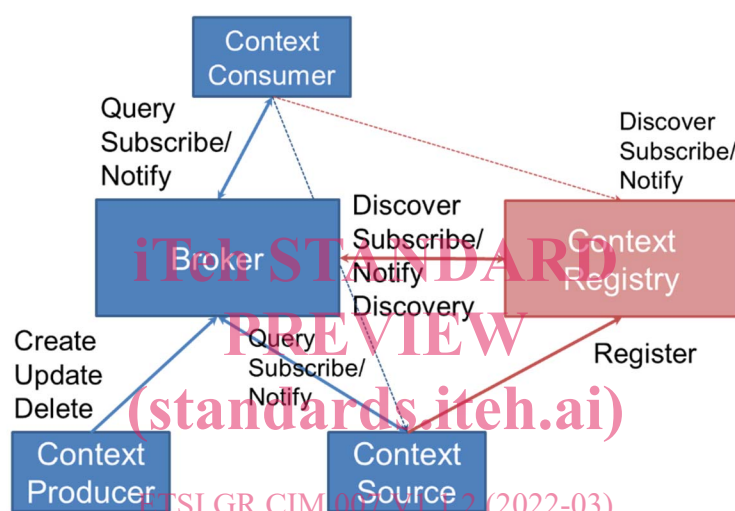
Context Consumer

Query
Subscribe/
Notify

Discover
Subscribe/
Notify

Broker

Discover
Subscribe/
Notify
Discovery

Context Registry

Create
Update
Delete

Query
Subscribe/
Notify

Register

Context Producer

Context Source

iTeh STANDARD PREVIEW
(standards.iteh.ai)
ETSI GR CIM 007 V1.1.2 (2022-03)